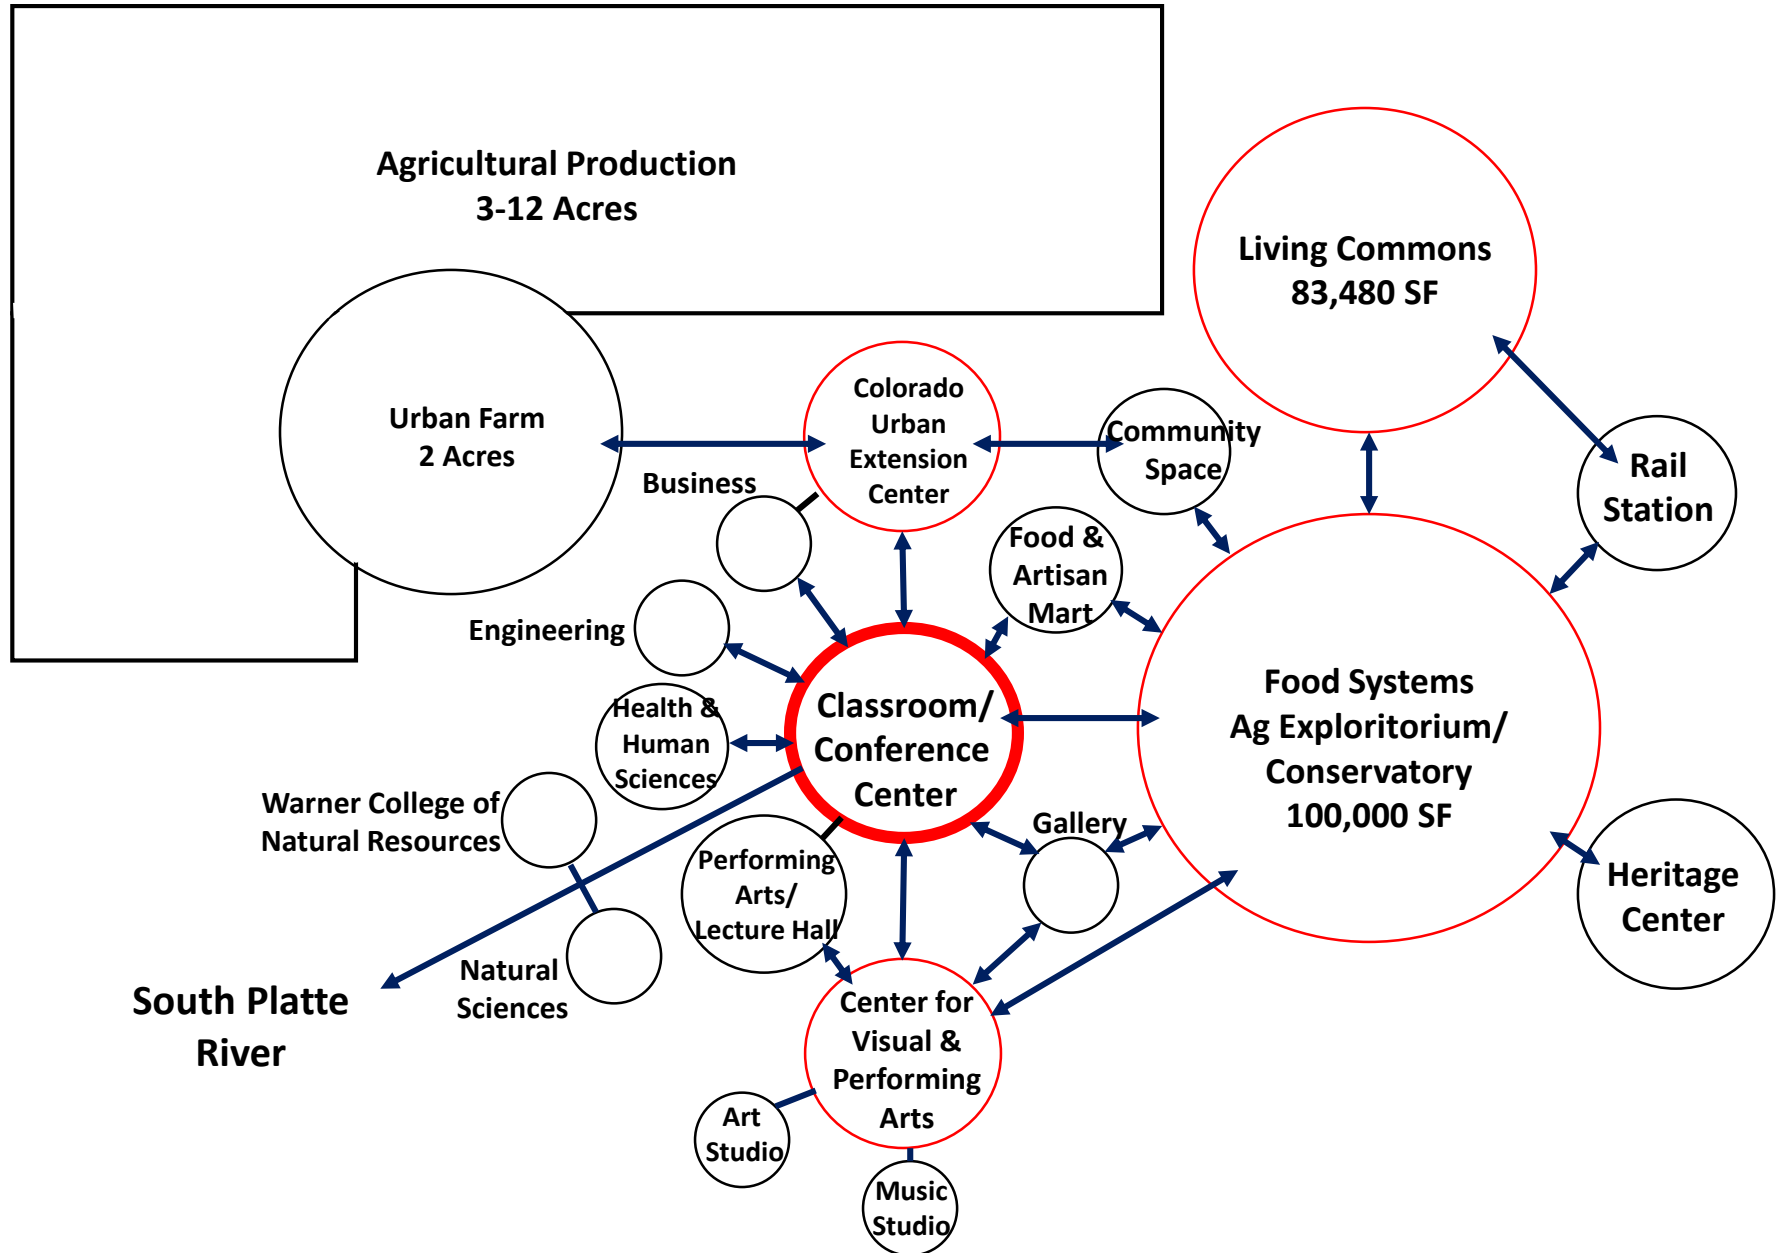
Agricultural Production
3-12 Acres

Living Commons
83,480 SF

Urban Farm
2 Acres

Colorado Urban Extension Center

Community Space

Rail Station

Business

Food & Artisan Mart

Engineering

Food Systems
Ag Exploritorium/
Conservatory
100,000 SF

Health & Human Sciences

Classroom/ Conference Center

Warner College of Natural Resources

Gallery

Performing Arts/ Lecture Hall

Heritage Center

Natural Sciences

South Platte River

Center for Visual & Performing Arts

Art Studio

Music Studio